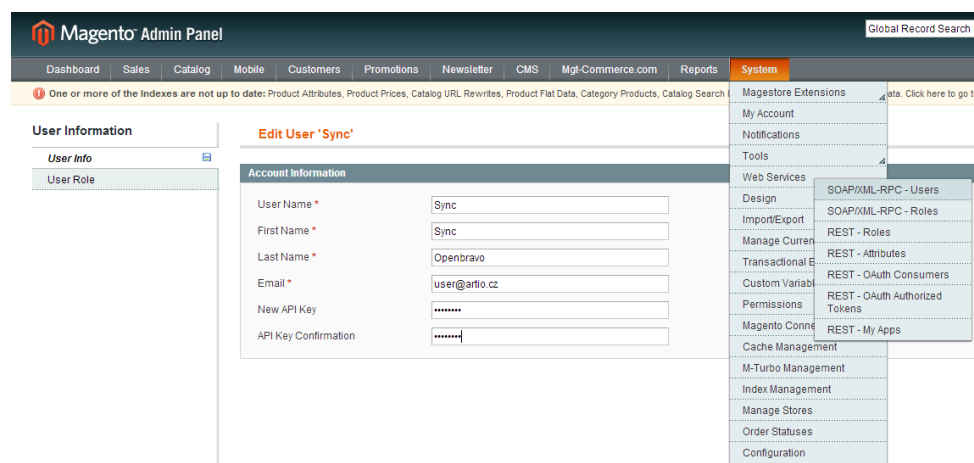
Magento Admin Panel

Global Record Search

Dashboard Sales Catalog Mobile Customers Promotions Newsletter CMS Mgt-Commerce.com Reports System

One or more of the Indexes are not up to date: Product Attributes, Product Prices, Catalog URL Rewrites, Product Flat Data, Category Products, Catalog Search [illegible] ata. Click here to go t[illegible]

User Information

User Info

User Role

Edit User 'Sync'

Account Information

| | |
|---|---|
| User Name * | Sync |
| First Name * | Sync |
| Last Name * | Openbravo |
| Email * | user@artio.cz |
| New API Key | •••••••• |
| API Key Confirmation | •••••••• |

Magestore Extensions
My Account
Notifications
Tools
Web Services
Design
Import/Export
Manage Curren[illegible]
Transactional E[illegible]
Custom Variab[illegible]
Permissions
Magento Conne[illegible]
Cache Management
M-Turbo Management
Index Management
Manage Stores
Order Statuses
Configuration

SOAP/XML-RPC - Users
SOAP/XML-RPC - Roles
REST - Roles
REST - Attributes
REST - OAuth Consumers
REST - OAuth Authorized Tokens
REST - My Apps